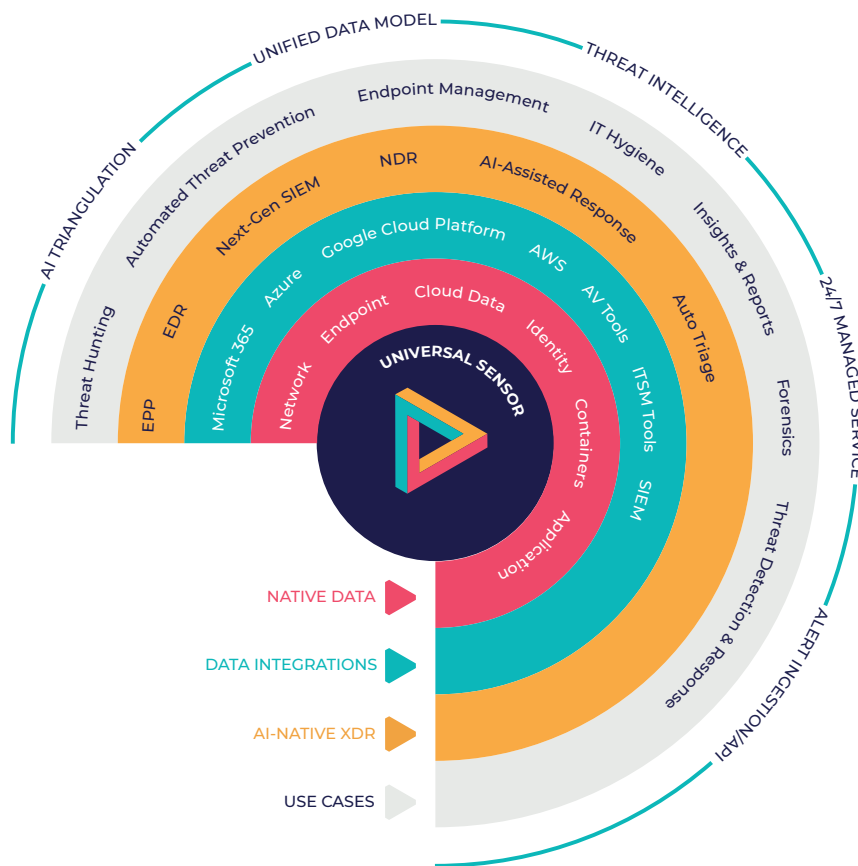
AI TRIANGULATION
UNIFIED DATA MODEL
THREAT INTELLIGENCE
24/7 MANAGED SERVICE
ALERT INGESTION/API

Threat Hunting
Automated Threat Prevention
Endpoint Management
IT Hygiene
Insights & Reports
Forensics
Threat Detection & Response

EPP
EDR
Next-Gen SIEM
NDR
AI-Assisted Response
Auto Triage

Microsoft 365
Azure
Google Cloud Platform
AWS
AV Tools
ITSM Tools
SIEM

Network
Endpoint
Cloud Data
Identity
Containers
Application

UNIVERSAL SENSOR

NATIVE DATA
DATA INTEGRATIONS
AI-NATIVE XDR
USE CASES